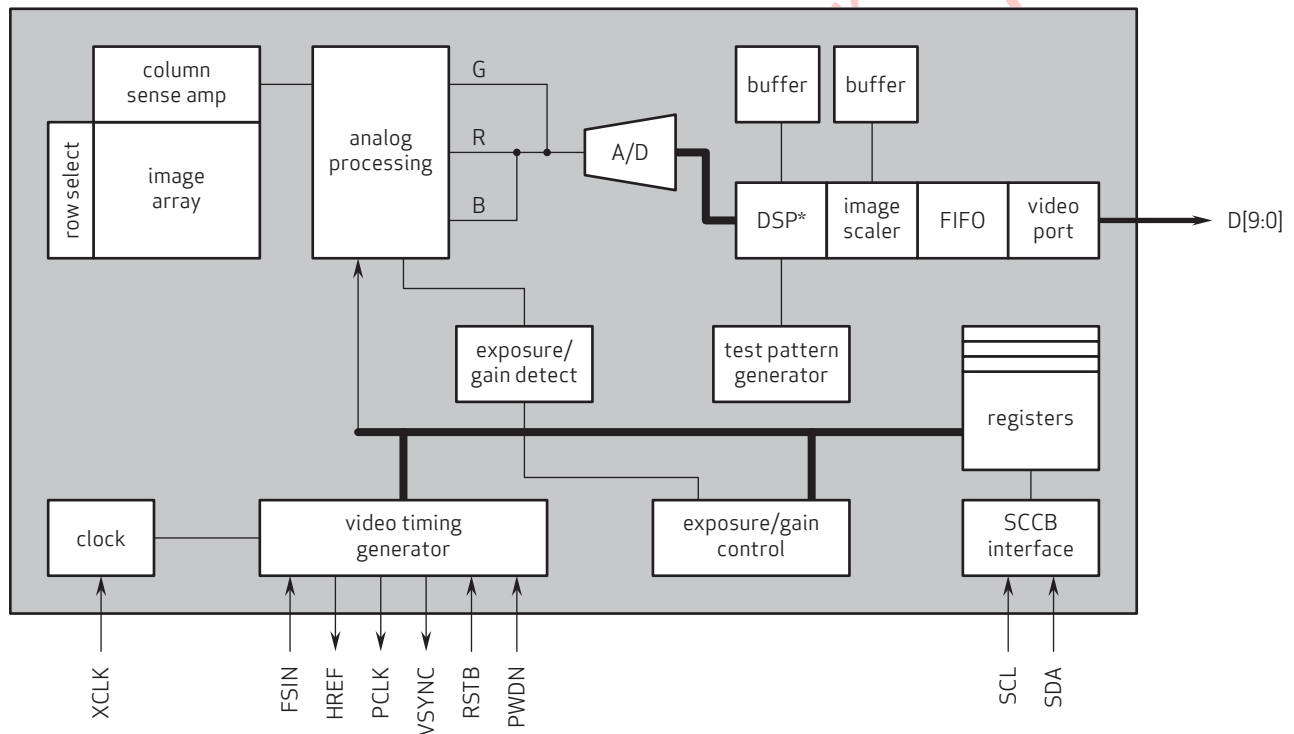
column sense amp

row select

image array

analog processing

G

R

B

A/D

buffer

buffer

DSP*

image scaler

FIFO

video port

D[9:0]

exposure/ gain detect

test pattern generator

registers

clock

video timing generator

exposure/gain control

SCCB interface

XCLK

FSIN

HREF

PCLK

VSYNC

RSTB

PWDN

SCL

SDA